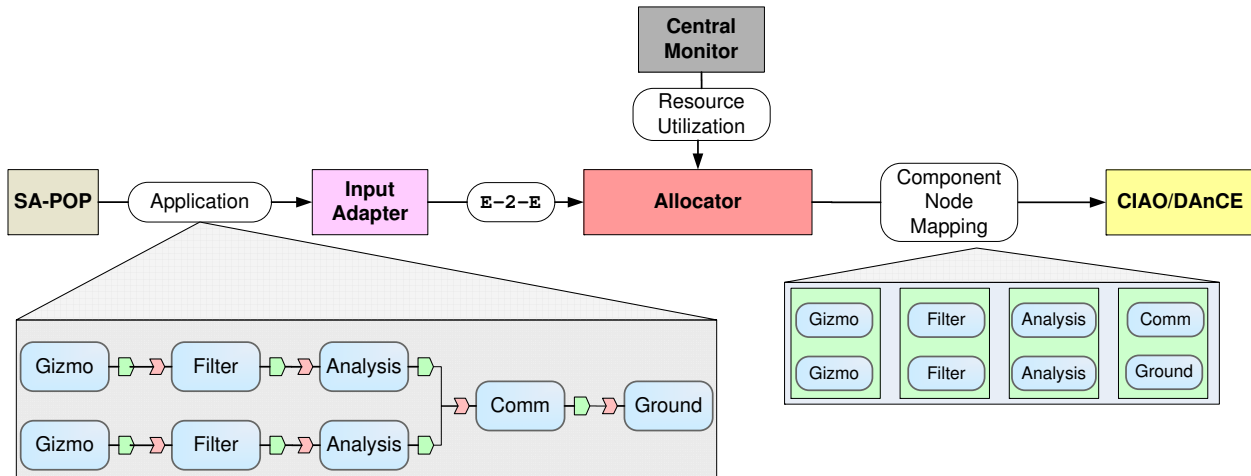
Central Monitor

Resource Utilization

SA-POP

Application

Input Adapter

E-2-E

Allocator

Component Node Mapping

CIAO/DAnCE

Gizmo

Filter

Analysis

Comm

Ground

Gizmo

Filter

Analysis

Gizmo

Gizmo

Filter

Filter

Analysis

Analysis

Comm

Ground